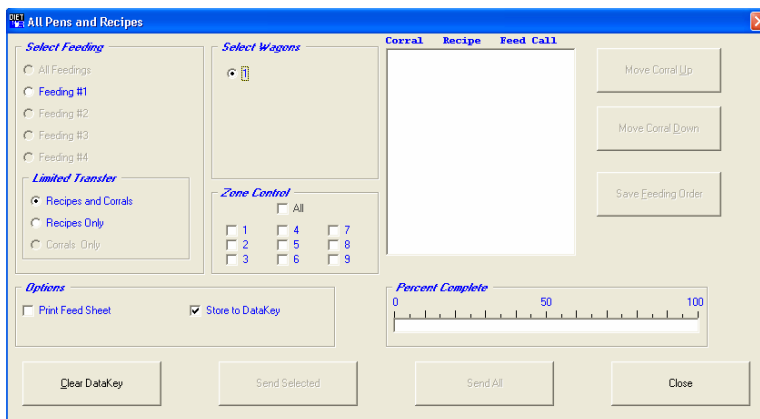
All Pens and Recipes

Select Feeding
All Feedings
Feeding #1
Feeding #2
Feeding #3
Feeding #4

Limited Transfer
Recipes and Corrals
Recipes Only
Corrals Only

Select Wagons
1

Zone Control
All
1
2
3
4
5
6
7
8
9

Corral Recipe Feed Call

Move Corral Up
Move Corral Down
Save Feeding Order

Options
Print Feed Sheet
Store to DataKey

Percent Complete
0
50
100

Clear DataKey
Send Selected
Send All
Close